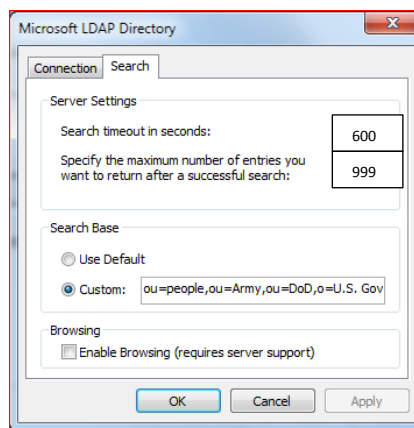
Microsoft LDAP Directory

Connection | Search

Server Settings

Search timeout in seconds: 600

Specify the maximum number of entries you want to return after a successful search: 999

Search Base

Use Default

Custom: ou=people,ou=Army,ou=DoD,o=U.S. Gov

Browsing

Enable Browsing (requires server support)

OK | Cancel | Apply